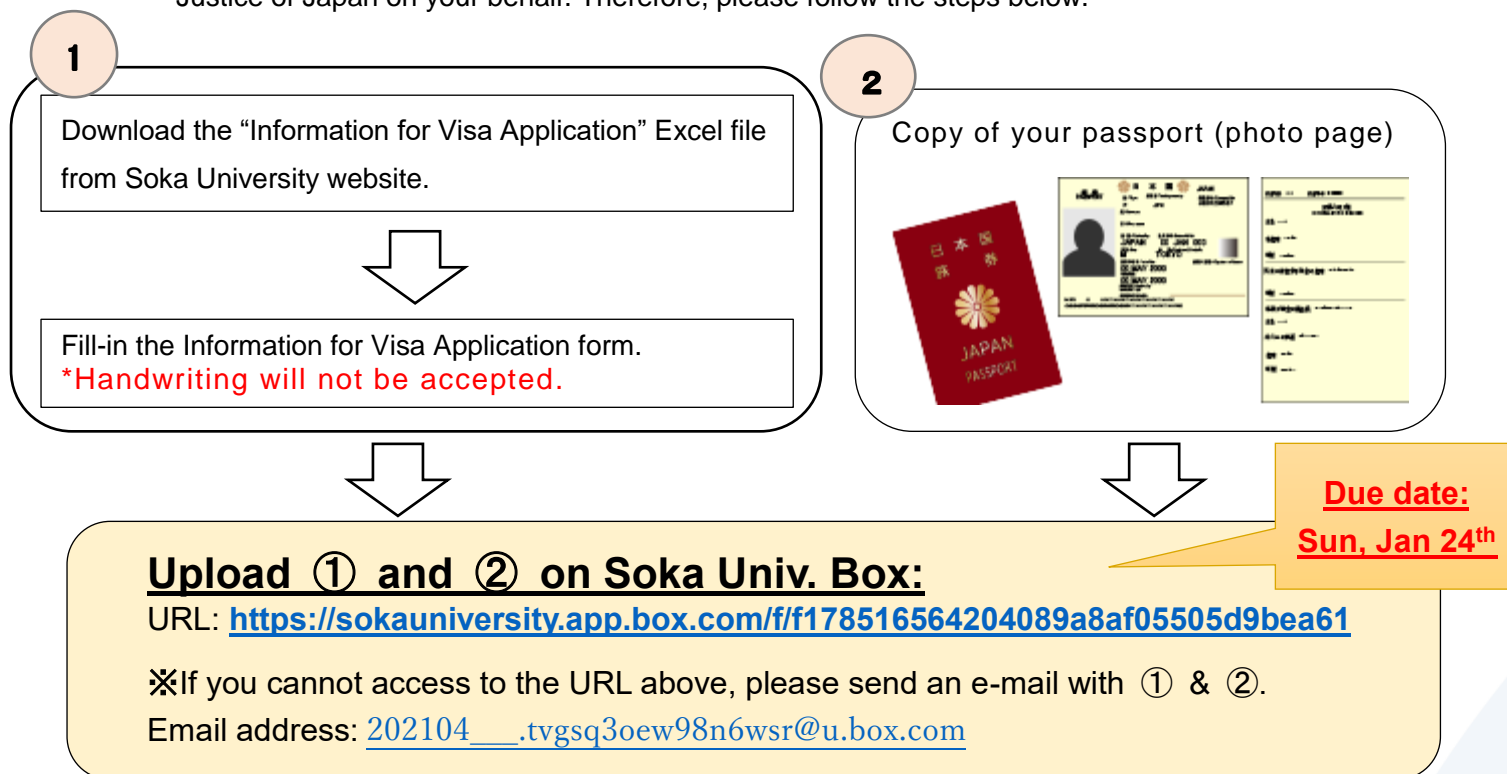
Justice of Japan on your behalf. Therefore, please follow the steps below.

1

Download the "Information for Visa Application" Excel file from Soka University website.

Fill-in the Information for Visa Application form.
*Handwriting will not be accepted.

2

Copy of your passport (photo page)

日本国 旅券 JAPAN PASSPORT

JAPAN TOKYO

Due date: Sun, Jan 24$^{th}$

Upload ① and ② on Soka Univ. Box:
URL: https://sokauniversity.app.box.com/f/f178516564204089a8af05505d9bea61

※If you cannot access to the URL above, please send an e-mail with ① & ②.
Email address: 202104___.tvgsq3oew98n6wsr@u.box.com